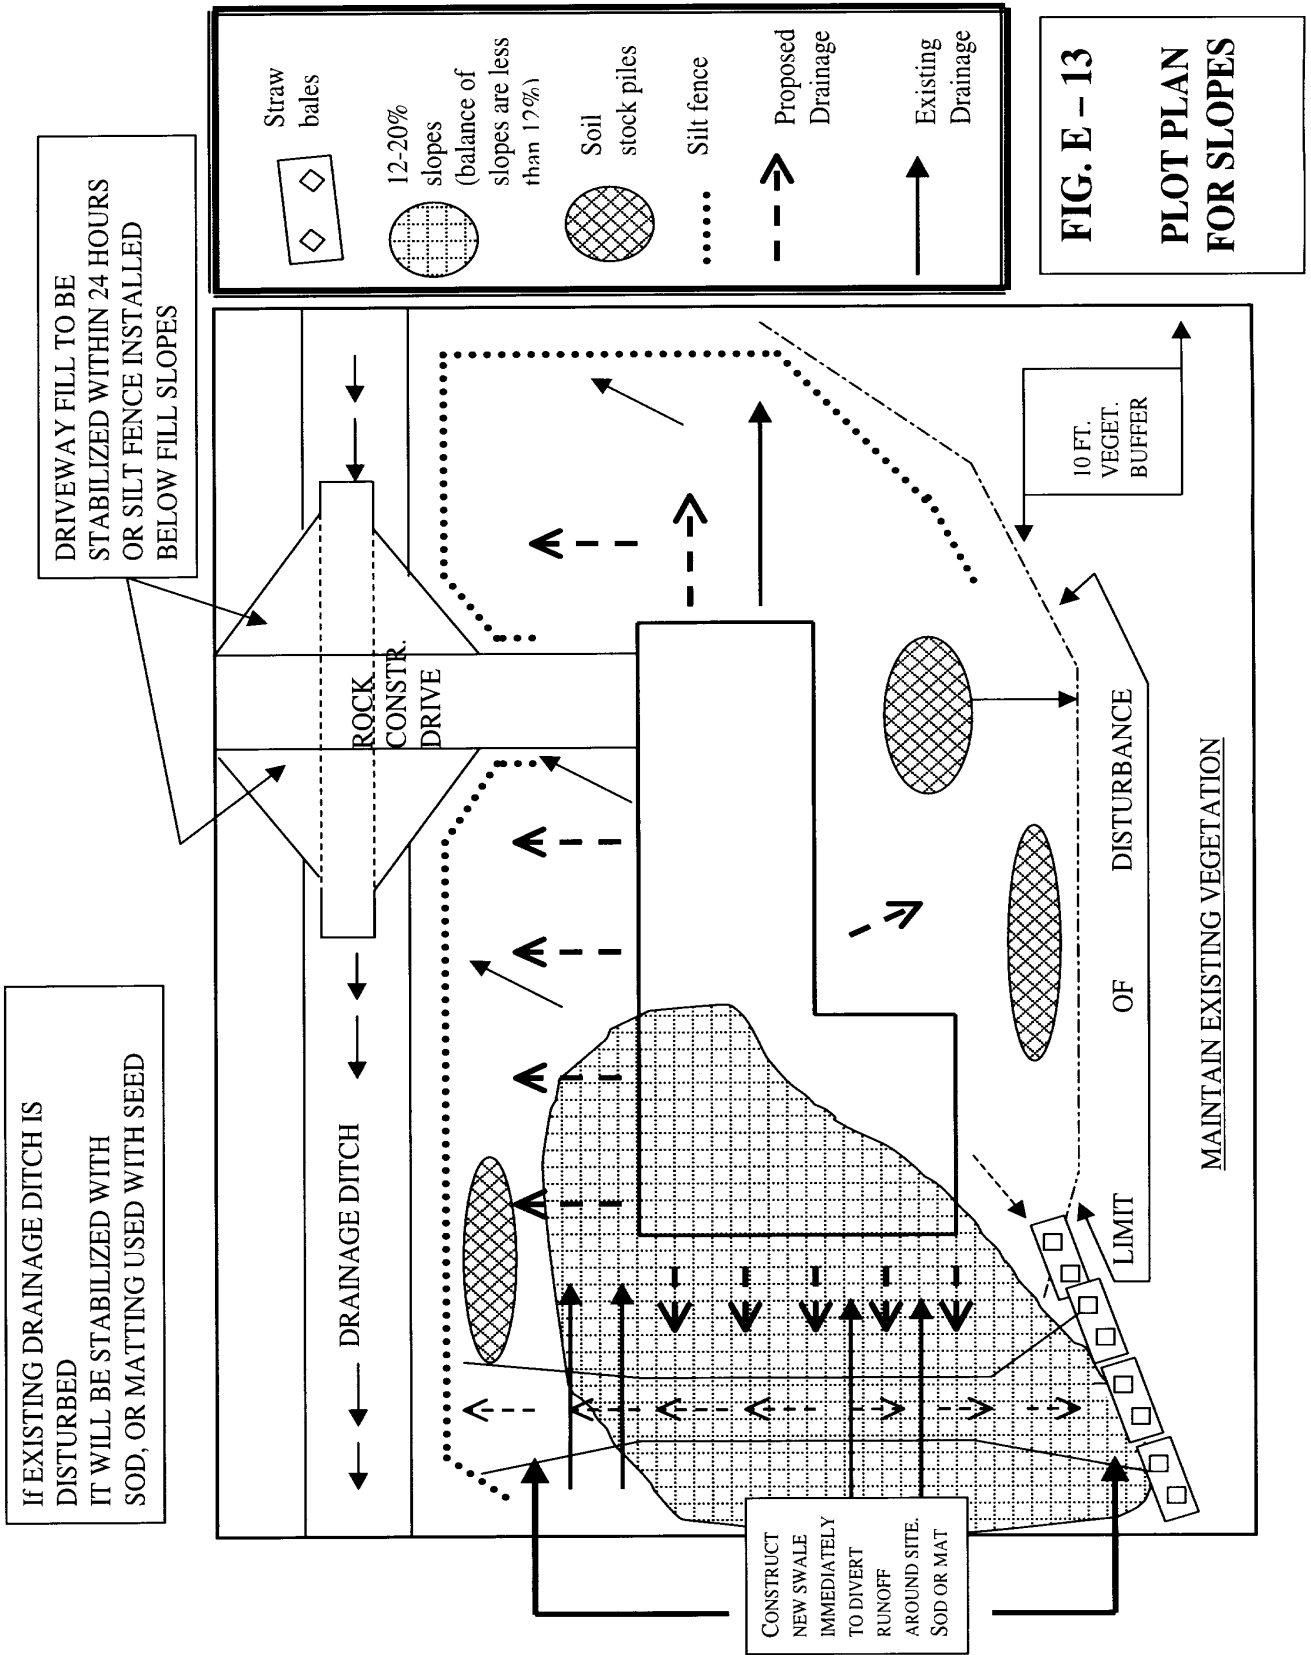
FIG. E – 13

PLOT PLAN FOR SLOPES

Straw bales

12-20% slopes (balance of slopes are less than 12%)

Soil stock piles

Silt fence

Proposed Drainage

Existing Drainage

DRIVEWAY FILL TO BE STABILIZED WITHIN 24 HOURS OR SILT FENCE INSTALLED BELOW FILL SLOPES

If EXISTING DRAINAGE DITCH IS DISTURBED IT WILL BE STABILIZED WITH SOD, OR MATTING USED WITH SEED

DRAINAGE DITCH

ROCK CONSTR. DRIVE

10 FT. VEGET. BUFFER

LIMIT OF DISTURBANCE

MAINTAIN EXISTING VEGETATION

CONSTRUCT NEW SWALE IMMEDIATELY TO DIVERT RUNOFF AROUND SITE. SOD OR MAT